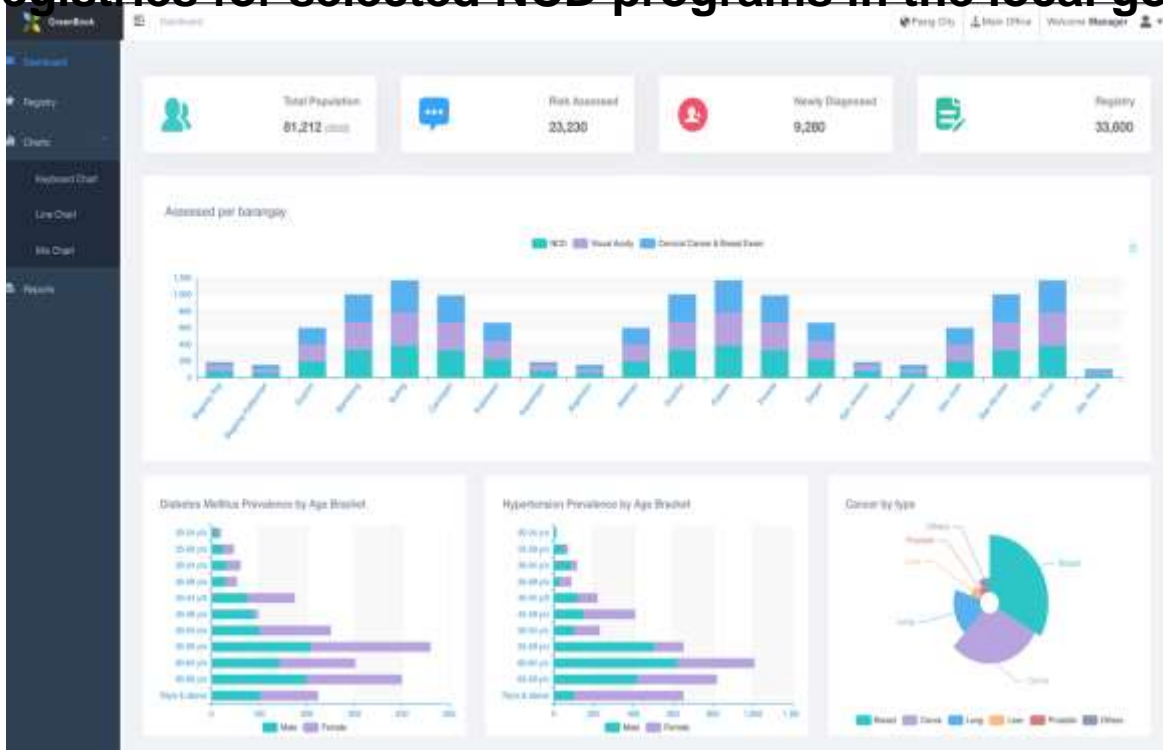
ogistics for selected NCD programs in the local go

GreenBook

Dashboard

Pasig City | Main Office | Welcome Manager

Dashboard

Registry

Charts

Keyboard Chart

Line Chart

Mix Chart

Reports

Total Population
81,212

Risk Assessed
23,230

Newly Diagnosed
9,280

Registry
33,600

Assessed per barangay

NCD | Visual Acuity | Cervical Cancer & Breast Exam

1,200
1,000
800
600
400
200
0

Diabetes Mellitus Prevalence by Age Bracket

Male | Female

Hypertension Prevalence by Age Bracket

Male | Female

Cancer by type

Others
Prostate
Liver
Lung
Breast
Cervix

Breast | Cervix | Lung | Liver | Prostate | Others